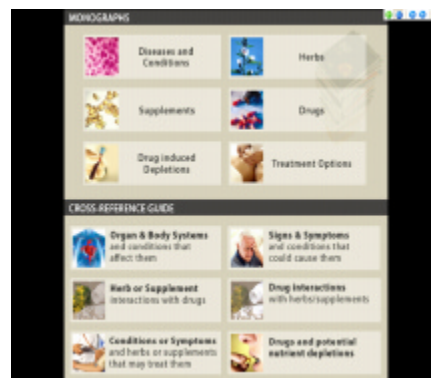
MONOGRAPHS

Diseases and Conditions

Herbs

Supplements

Drugs

Drug induced Depletions

Treatment Options

CROSS-REFERENCE GUIDE

Organ & Body Systems and conditions that affect them

Signs & Symptoms and conditions that could cause them

Herb or Supplement interactions with drugs

Drug interactions with herbs/supplements

Conditions or Symptoms and herbs or supplements that may treat them

Drugs and potential nutrient depletions